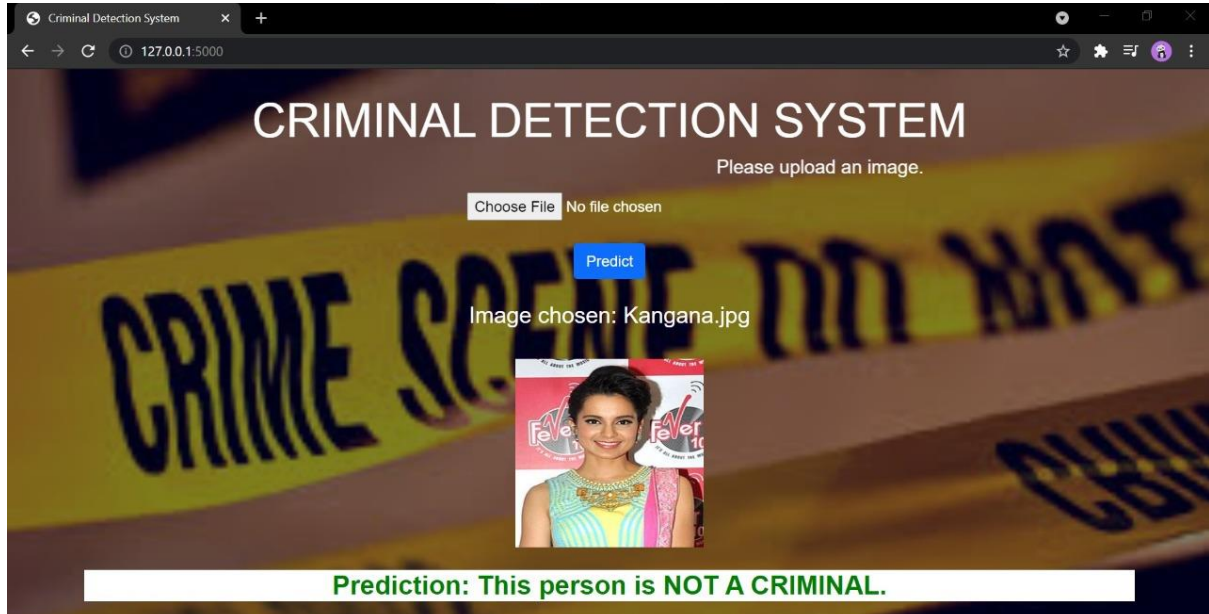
Criminal Detection System

127.0.0.1:5000

CRIMINAL DETECTION SYSTEM

Please upload an image.

Choose File No file chosen

Predict

CRIME SCENE DO NOT

Image chosen: Kangana.jpg

Fever

Fever

Prediction: This person is NOT A CRIMINAL.